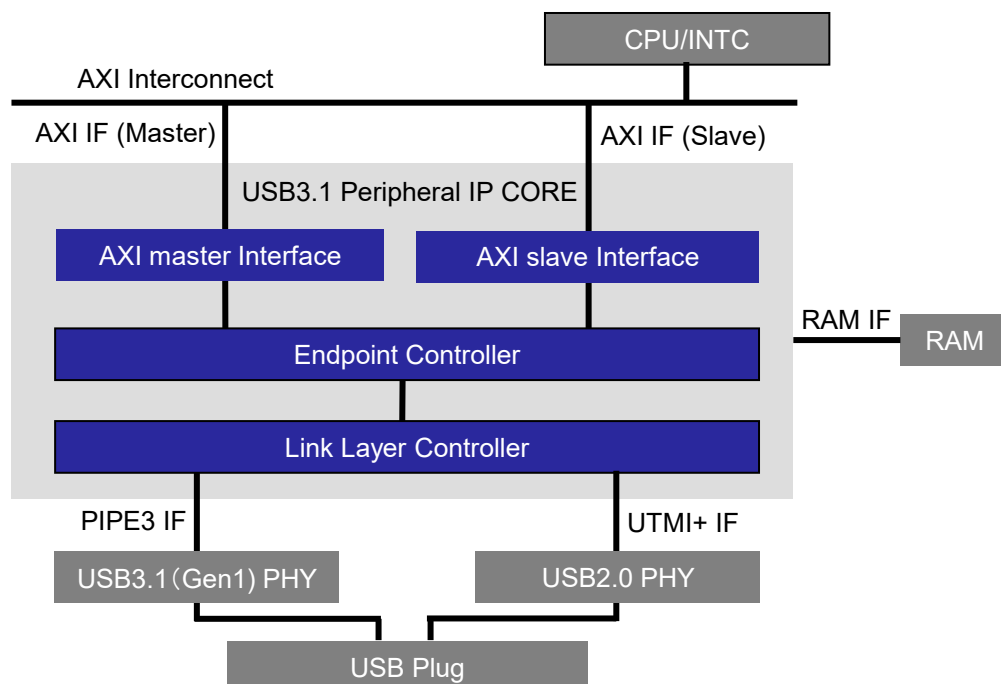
CPU/INTC

AXI Interconnect

AXI IF (Master)

AXI IF (Slave)

USB3.1 Peripheral IP CORE

AXI master Interface

AXI slave Interface

RAM IF

RAM

Endpoint Controller

Link Layer Controller

PIPE3 IF

UTMI+ IF

USB3.1（Gen1) PHY

USB2.0 PHY

USB Plug